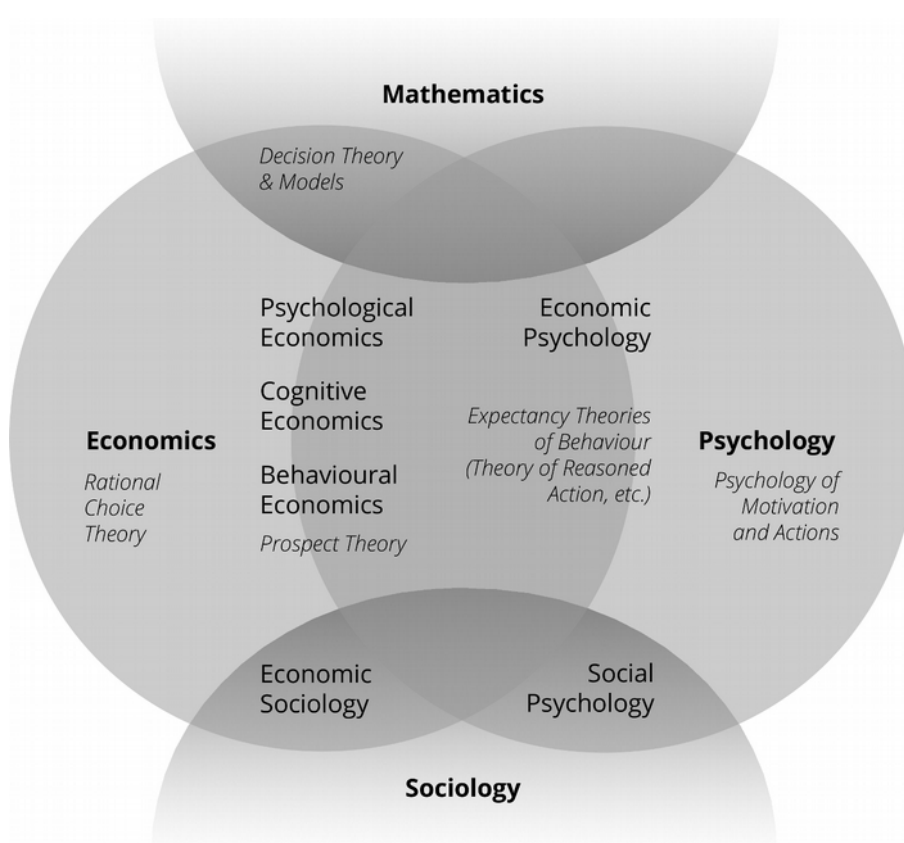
Mathematics

Decision Theory & Models

Psychological Economics

Economic Psychology

Cognitive Economics

Expectancy Theories of Behaviour (Theory of Reasoned Action, etc.)

Economics

Rational Choice Theory

Behavioural Economics

Prospect Theory

Psychology

Psychology of Motivation and Actions

Economic Sociology

Social Psychology

Sociology